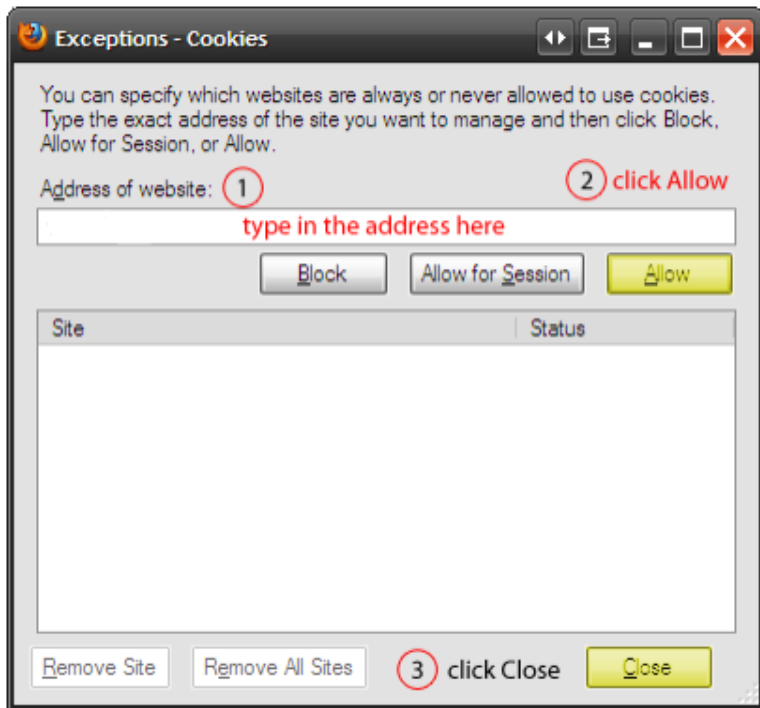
Exceptions - Cookies

You can specify which websites are always or never allowed to use cookies. Type the exact address of the site you want to manage and then click Block, Allow for Session, or Allow.

Address of website: 1

2 click Allow

type in the address here

Block

Allow for Session

Allow

| Site | Status |
|---|---|

Remove Site

Remove All Sites

3 click Close

Close